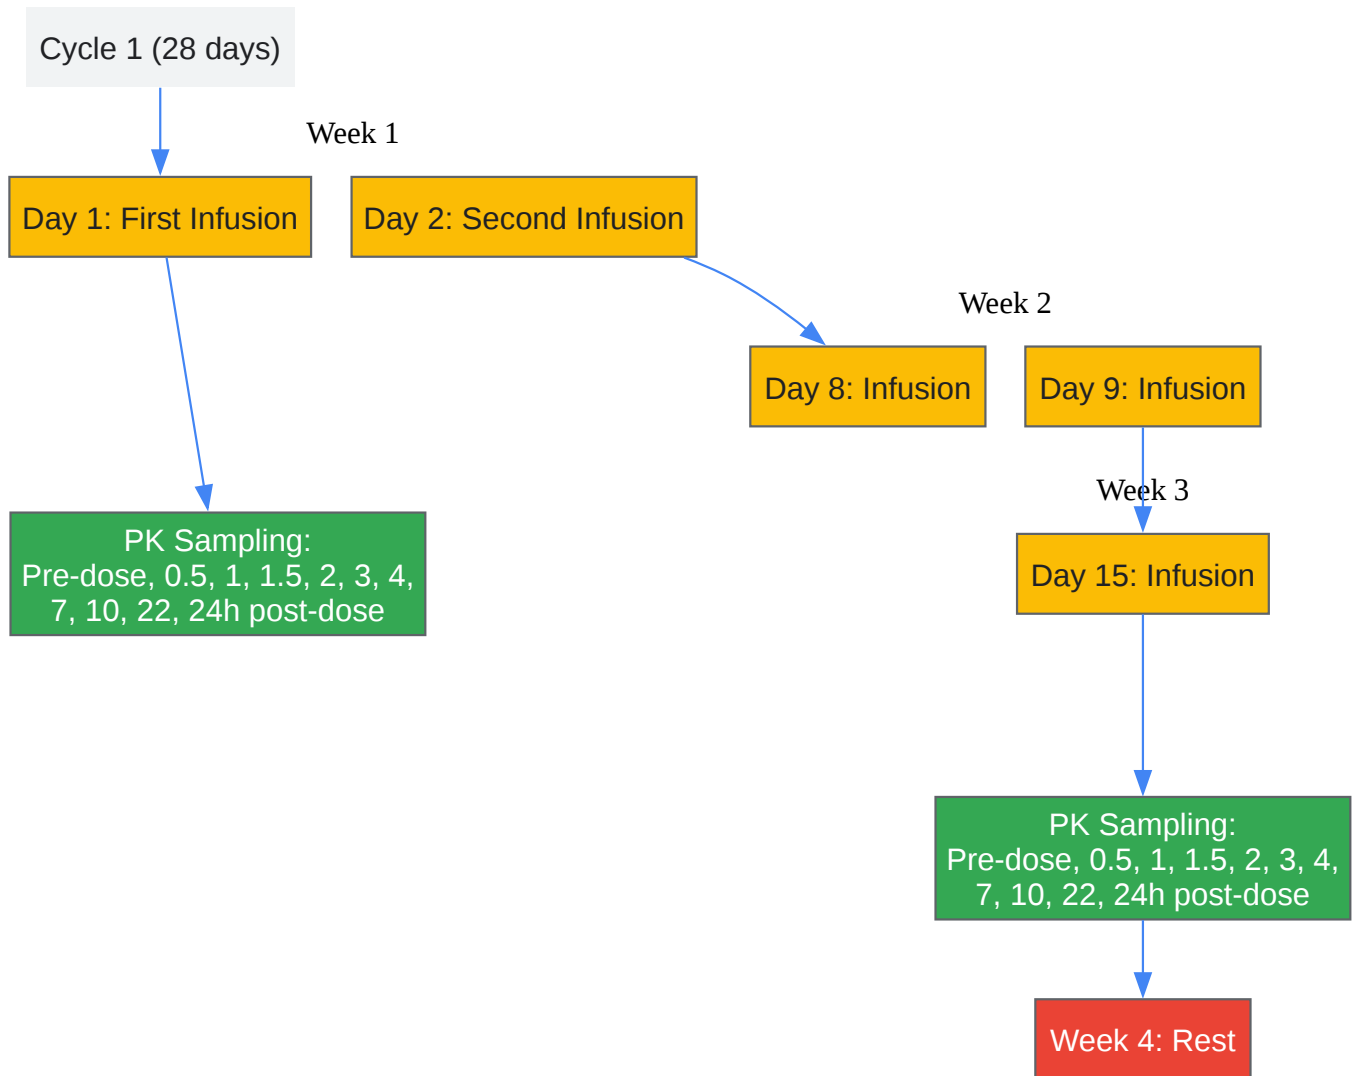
Cycle 1 (28 days)

Week 1

Day 1: First Infusion

Day 2: Second Infusion

Week 2

Day 8: Infusion

Day 9: Infusion

PK Sampling:
Pre-dose, 0.5, 1, 1.5, 2, 3, 4, 7, 10, 22, 24h post-dose

Week 3

Day 15: Infusion

PK Sampling:
Pre-dose, 0.5, 1, 1.5, 2, 3, 4, 7, 10, 22, 24h post-dose

Week 4: Rest